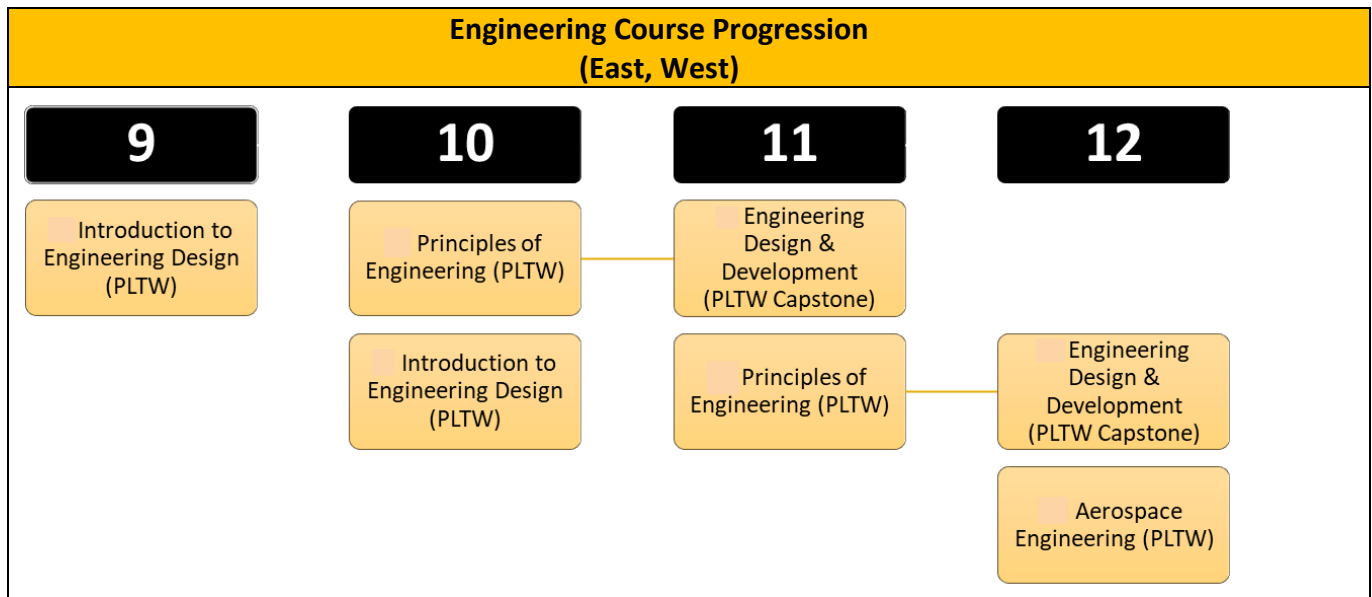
Engineering Course Progression
(East, West)

9

Introduction to Engineering Design (PLTW)

10

Principles of Engineering (PLTW)

Introduction to Engineering Design (PLTW)

11

Engineering Design & Development (PLTW Capstone)

Principles of Engineering (PLTW)

12

Engineering Design & Development (PLTW Capstone)

Aerospace Engineering (PLTW)